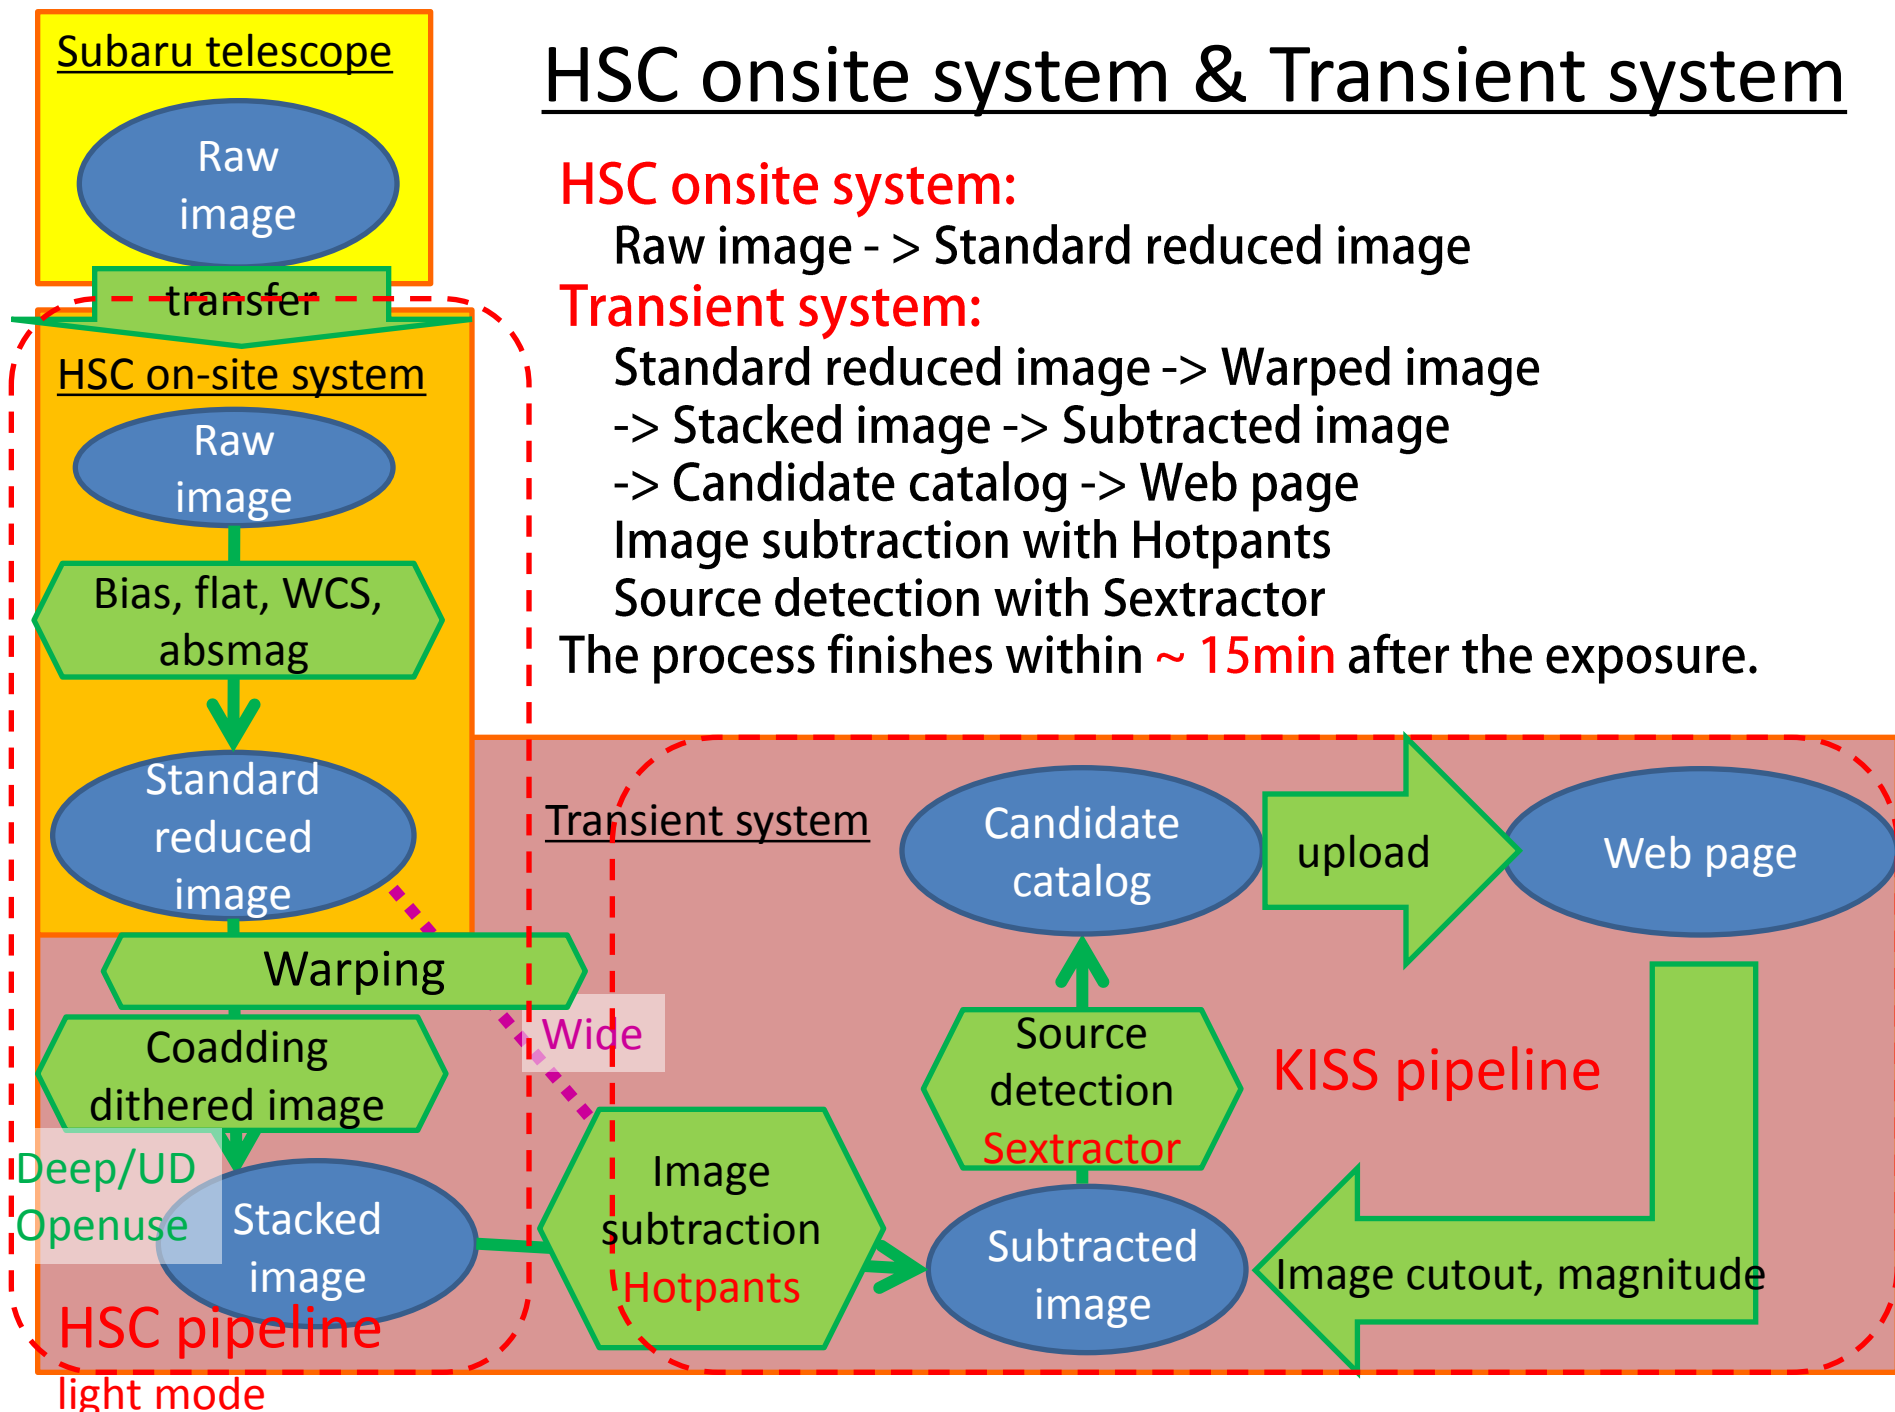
Subaru telescope

Raw image

transfer

HSC on-site system

Raw image

Bias, flat, WCS, absmag

Standard reduced image

Warping

Coadding dithered image

Deep/UD
Openuse

Stacked image

HSC pipeline
light mode

HSC onsite system & Transient system

HSC onsite system:
Raw image - > Standard reduced image
Transient system:
Standard reduced image -> Warped image
-> Stacked image -> Subtracted image
-> Candidate catalog -> Web page
Image subtraction with Hotpants
Source detection with Sextractor
The process finishes within ~ 15min after the exposure.

Transient system

Candidate catalog

upload

Web page

Wide

Source detection
Sextractor

KISS pipeline

Image subtraction
Hotpants

Subtracted image

Image cutout, magnitude